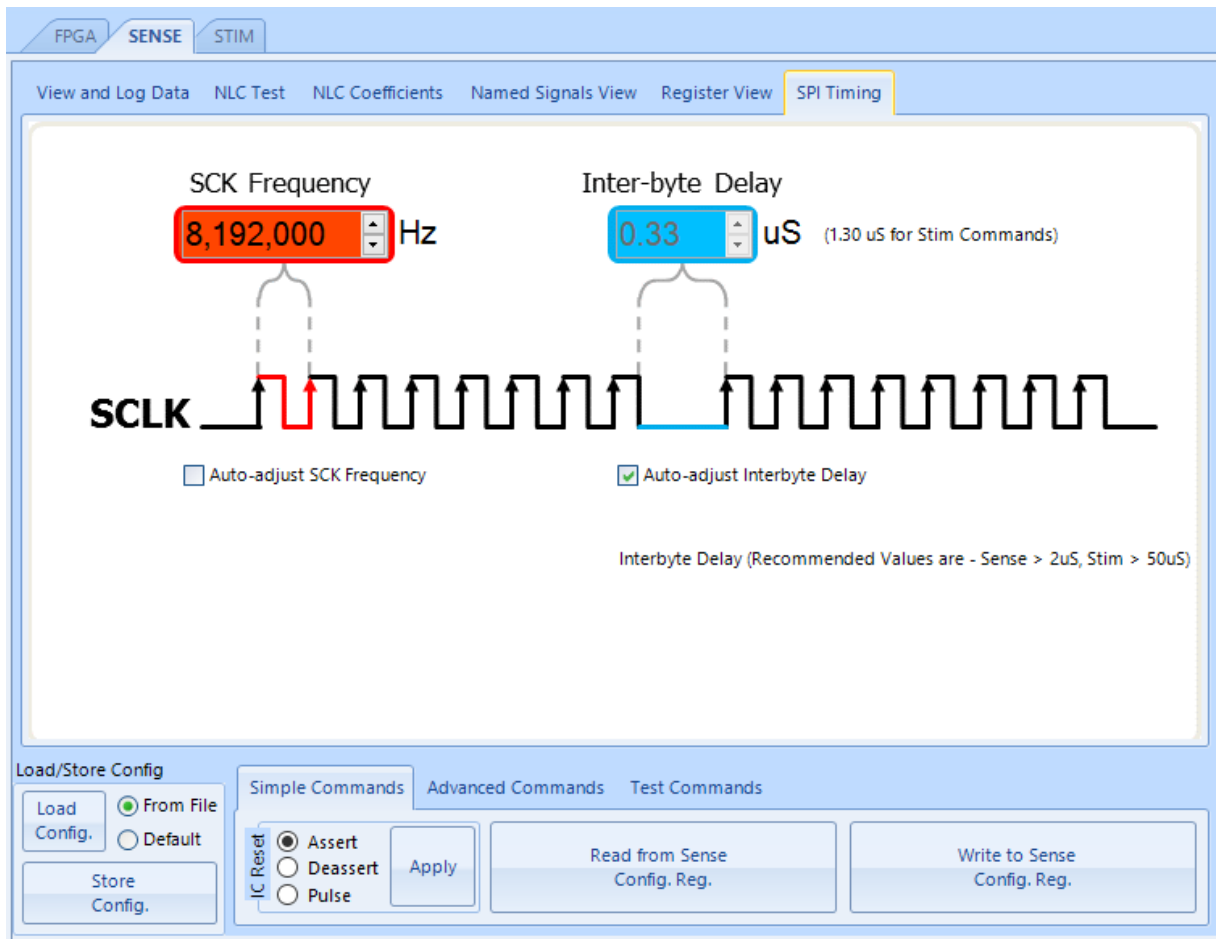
FPGA SENSE STIM

View and Log Data NLC Test NLC Coefficients Named Signals View Register View SPI Timing

SCK Frequency
8,192,000 Hz

Inter-byte Delay
0.33 uS (1.30 uS for Stim Commands)

SCLK

Auto-adjust SCK Frequency

Auto-adjust Interbyte Delay

Interbyte Delay (Recommended Values are - Sense > 2uS, Stim > 50uS)

Load/Store Config
Load Config.
From File
Default
Store Config.

Simple Commands Advanced Commands Test Commands

IC Reset
Assert
Deassert
Pulse
Apply

Read from Sense Config. Reg.

Write to Sense Config. Reg.